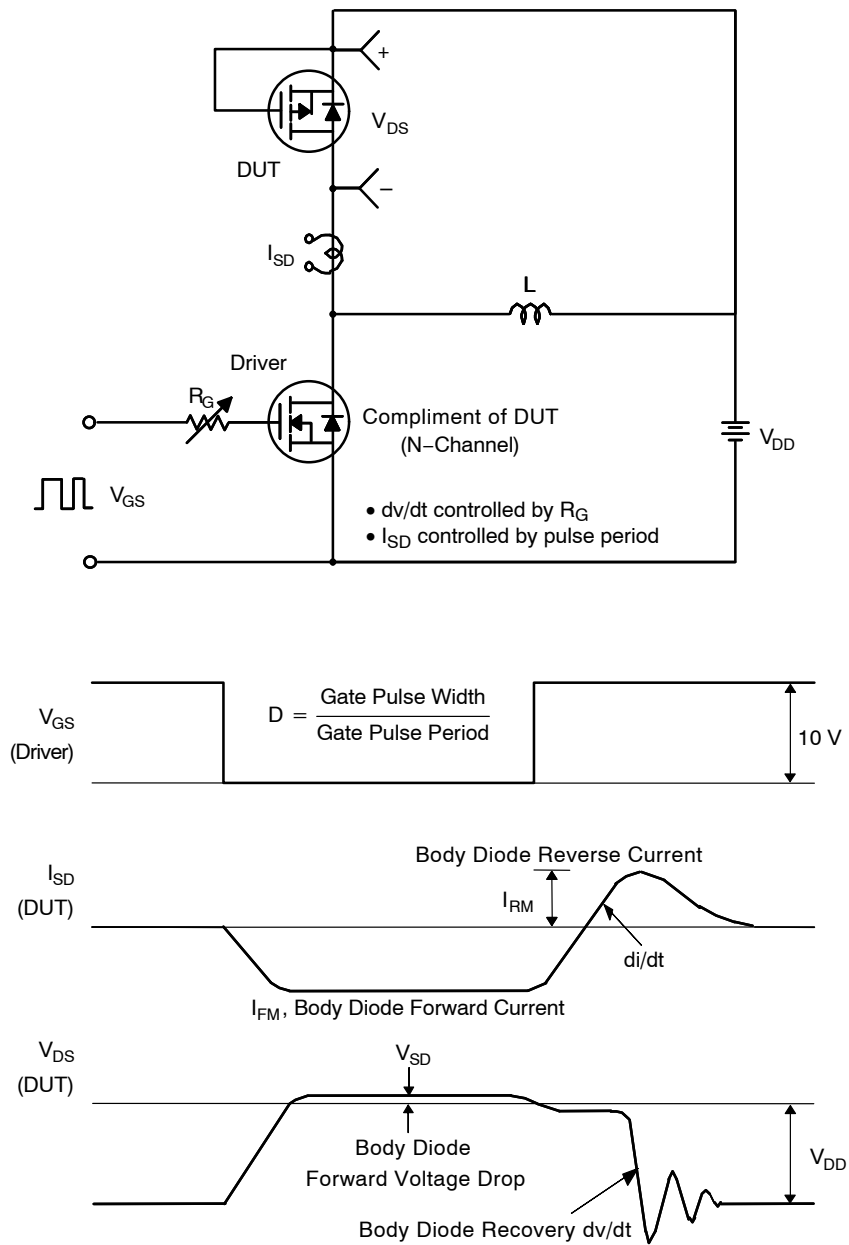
+

$V_{DS}$

DUT

−

$I_{SD}$

L

Driver

$R_G$

Compliment of DUT
(N−Channel)

$V_{DD}$

$V_{GS}$

• dv/dt controlled by $R_G$
• $I_{SD}$ controlled by pulse period

$V_{GS}$
(Driver)

$D = \frac{\text{Gate Pulse Width}}{\text{Gate Pulse Period}}$

10 V

Body Diode Reverse Current

$I_{SD}$
(DUT)

$I_{RM}$

di/dt

$I_{FM}$, Body Diode Forward Current

$V_{DS}$
(DUT)

$V_{SD}$

Body Diode
Forward Voltage Drop

$V_{DD}$

Body Diode Recovery dv/dt